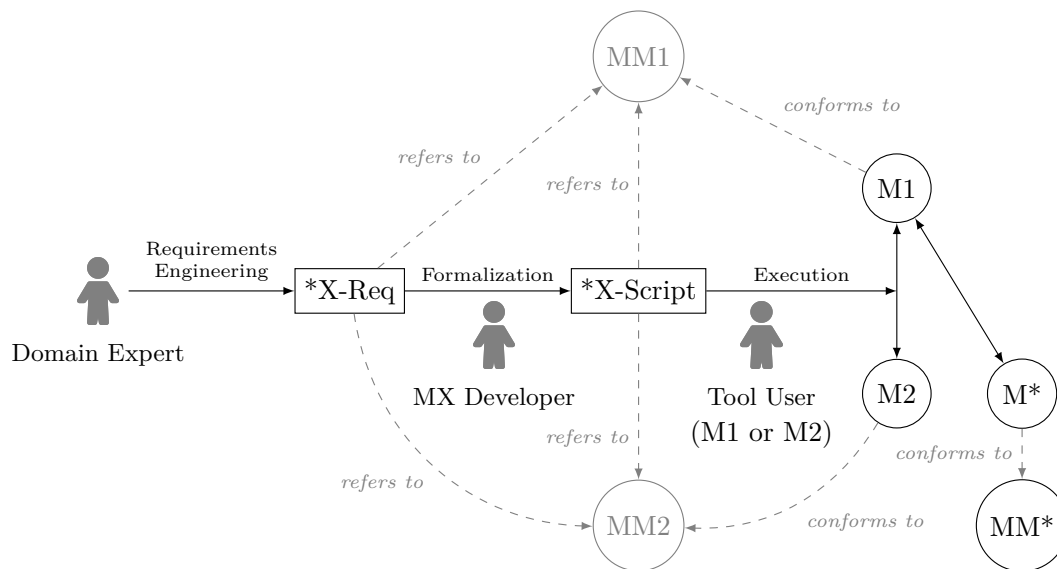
MM1

conforms to

refers to

refers to

M1

Requirements Engineering

*X-Req

Formalization

*X-Script

Execution

Domain Expert

MX Developer

Tool User (M1 or M2)

M2

M*

refers to

conforms to

refers to

MM2

conforms to

MM*